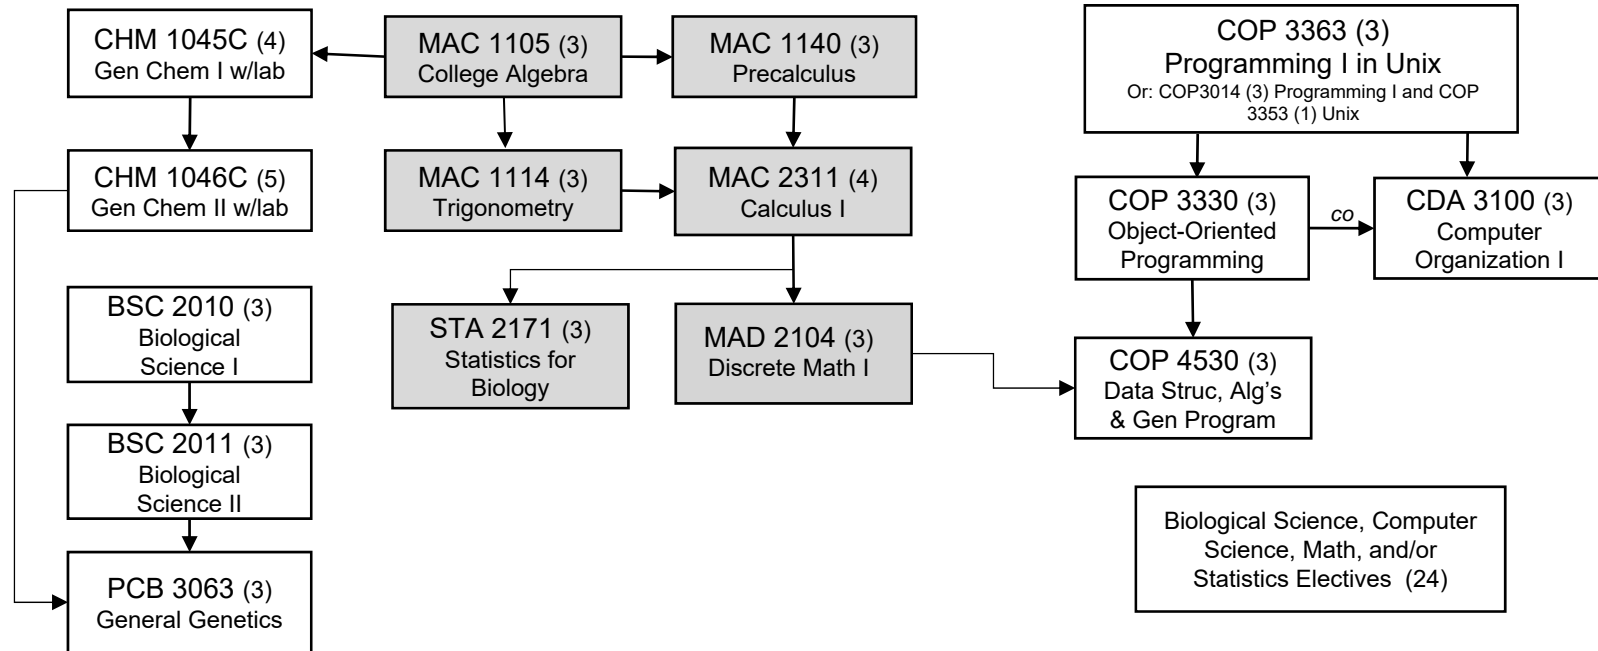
CHM 1045C (4)
Gen Chem I w/lab

MAC 1105 (3)
College Algebra

MAC 1140 (3)
Precalculus

COP 3363 (3)
Programming I in Unix
Or: COP3014 (3) Programming I and COP 3353 (1) Unix

CHM 1046C (5)
Gen Chem II w/lab

MAC 1114 (3)
Trigonometry

MAC 2311 (4)
Calculus I

COP 3330 (3)
Object-Oriented Programming

co

CDA 3100 (3)
Computer Organization I

BSC 2010 (3)
Biological Science I

STA 2171 (3)
Statistics for Biology

MAD 2104 (3)
Discrete Math I

COP 4530 (3)
Data Struc, Alg's & Gen Program

BSC 2011 (3)
Biological Science II

Biological Science, Computer Science, Math, and/or Statistics Electives (24)

PCB 3063 (3)
General Genetics